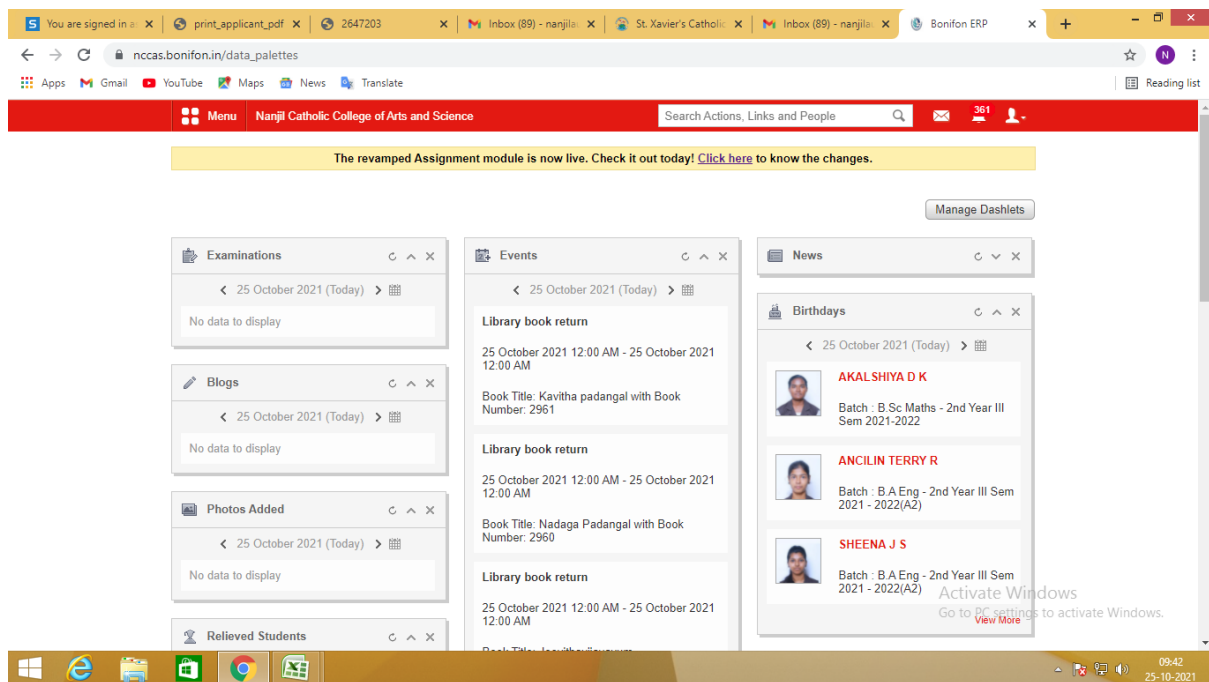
You are signed in a ×
print_applicant_pdf ×
2647203 ×
Inbox (89) - nanjila ×
St. Xavier's Catholic ×
Inbox (89) - nanjila ×
Bonifon ERP ×
+

nccas.bonifon.in/data_palettes

Apps Gmail YouTube Maps News Translate
Reading list

Menu Nanjil Catholic College of Arts and Science
Search Actions, Links and People
361

The revamped Assignment module is now live. Check it out today! Click here to know the changes.

Manage Dashlets

Examinations
25 October 2021 (Today)
No data to display

Blogs
25 October 2021 (Today)
No data to display

Photos Added
25 October 2021 (Today)
No data to display

Relieved Students

Events
25 October 2021 (Today)

Library book return

25 October 2021 12:00 AM - 25 October 2021 12:00 AM

Book Title: Kavitha padangal with Book Number: 2961

Library book return

25 October 2021 12:00 AM - 25 October 2021 12:00 AM

Book Title: Nadaga Padangal with Book Number: 2960

Library book return

25 October 2021 12:00 AM - 25 October 2021 12:00 AM

Book Title: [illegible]

News

Birthdays
25 October 2021 (Today)

AKALSHIYA D K
Batch : B.Sc Maths - 2nd Year III Sem 2021-2022

ANCILIN TERRY R
Batch : B.A Eng - 2nd Year III Sem 2021 - 2022(A2)

SHEENA J S
Batch : B.A Eng - 2nd Year III Sem 2021 - 2022(A2)

View More

Activate Windows
Go to PC settings to activate Windows.

09:42
25-10-2021